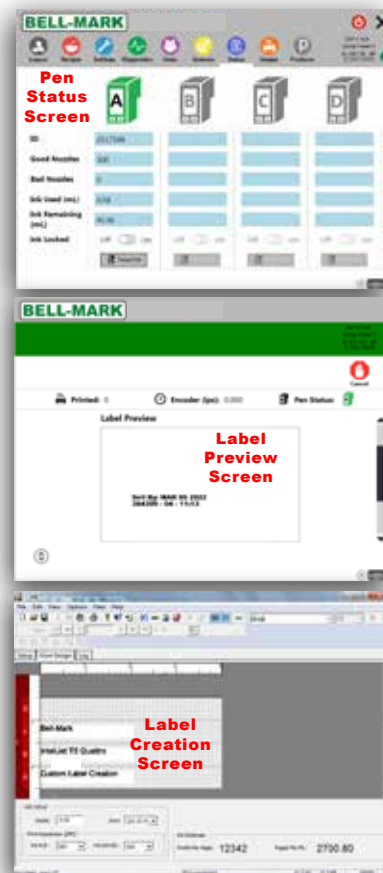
BELL-MARK

Pen Status Screen

A B C D

ID

Good Nozzles

Bad Nozzles

Ink Used (mL)

Ink Remaining (mL)

Ink Locked

Off On

BELL-MARK

Printed: 0

Encoder (ips): 0.000

Pen Status:

Cancel

Label Preview

Label Preview Screen

Sell By: MAR 05 2023

Label Creation Screen

Bell-Mark

InkJet TIJ Quattro

Custom Label Creation

12342

2700.80